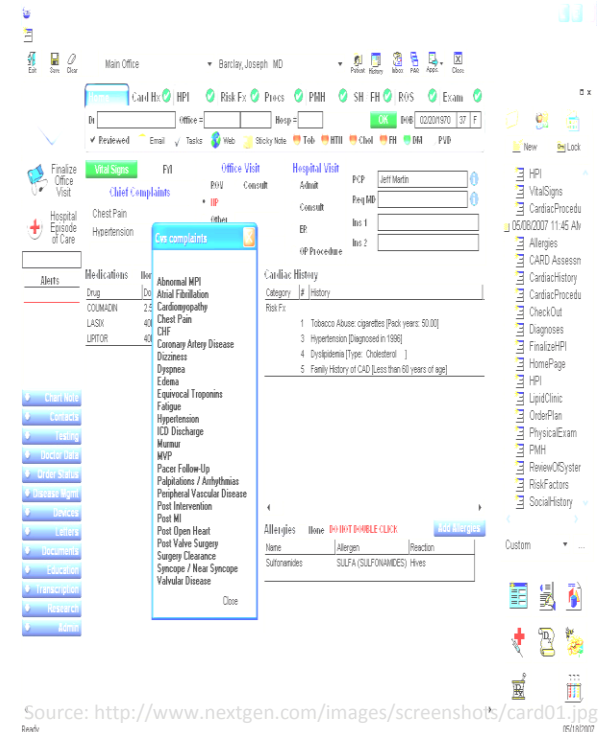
Exit Save Clear

Main Office

Barclay, Joseph MD

Patient History Inbox PAQ Appt Close

Card Hx HPI Risk Fx Procs PMH SH FH ROS Exam

Dr Office = Hosp = OK DOB 02/20/1970 37 F

Reviewed Email Tasks Web Sticky Note Tob HTN Chol FH DM PVD

Finalize Office Visit

Hospital Episode of Care

Alerts

Vital Signs FVI

Chief Complaints

Chest Pain
Hypertension

Office Visit
ROV Consult
IIP
Other

Hospital Visit
Admit
Consult
EP
OP Procedure

PCP Jeff Martin
Req MD
Ins 1
Ins 2

Cvs complaints

Abnormal MPI
Atrial Fibrillation
Cardiomyopathy
Chest Pain
CHF
Coronary Artery Disease
Dizziness
Dyspnea
Edema
Equivocal Troponins
Fatigue
Hypertension
ICD Discharge
Murmur
MVP
Pacer Follow-Up
Palpitations / Arrhythmias
Peripheral Vascular Disease
Post Intervention
Post MI
Post Open Heart
Post Valve Surgery
Surgery Clearance
Syncope / Near Syncope
Valvular Disease

Close

Medications

| Drug | Do |
|---|---|
| COUMADIN | 2.5 |
| LASIX | 40 |
| LIPITOR | 40 |

Cardiac History

| Category | # | History |
|---|---|---|
| Risk Fx | | |
| | 1 | Tobacco Abuse: cigarettes [Pack years: 50.00] |
| | 3 | Hypertension [Diagnosed in 1996] |
| | 4 | Dyslipidemia [Type: Cholesterol ] |
| | 5 | Family History of CAD [Less than 60 years of age] |

Allergies None DO NOT DOUBLE CLICK Add Allergies

| Name | Allergen | Reaction |
|---|---|---|
| Sulfonamides | SULFA (SULFONAMIDES) | Hives |

Chart Note
Contacts
Testing
Doctor Data
Order Status
Disease Mgmt
Devices
Letters
Documents
Education
Transcription
Research
Admin

New Lock

HPI
VitalSigns
CardiacProcedu
05/08/2007 11:45 AM
Allergies
CARD Assessm
CardiacHistory
CardiacProcedu
CheckOut
Diagnoses
FinalizeHPI
HomePage
HPI
LipidClinic
OrderPlan
PhysicalExam
PMH
ReviewOfSyster
RiskFactors
SocialHistory

Custom

Source: http://www.nextgen.com/images/screenshots/card01.jpg

Ready

05/18/2007